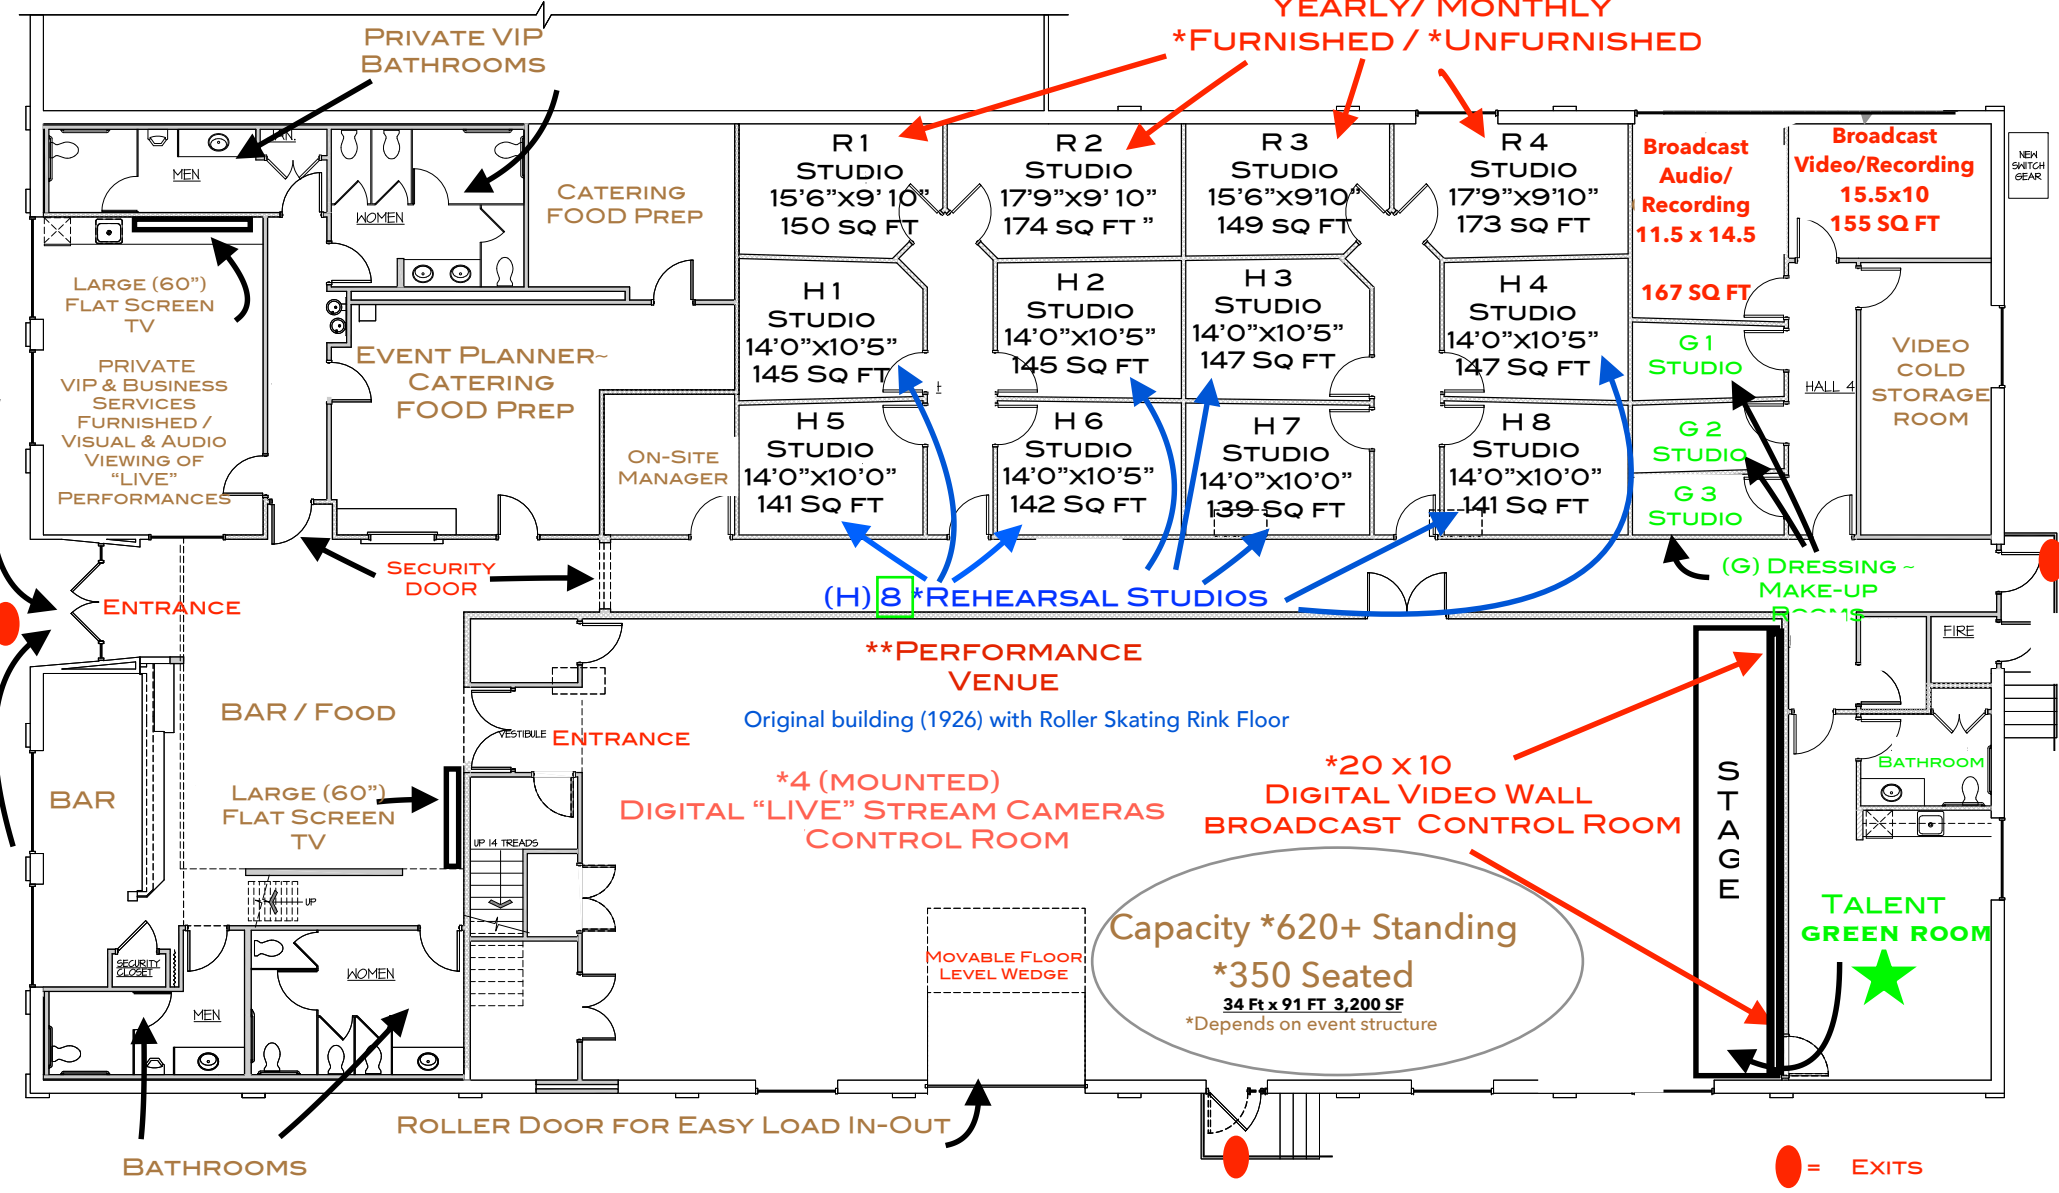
Yearly/ Monthly
*Furnished / *Unfurnished

Private VIP Bathrooms

MEN
FAN
WOMEN

Catering Food Prep

R 1 Studio 15'6"x9' 10" 150 sq ft
R 2 Studio 17'9"x9' 10" 174 sq ft "
R 3 Studio 15'6"x9'10" 149 sq ft
R 4 Studio 17'9"x9'10" 173 sq ft

Broadcast Audio/ Recording 11.5 x 14.5 167 SQ FT

Broadcast Video/Recording 15.5x10 155 SQ FT

NEW SWITCH GEAR

Large (60") Flat Screen TV

Private VIP & Business Services Furnished / Visual & Audio Viewing of "Live" Performances

Event Planner~ Catering Food Prep

H 1 Studio 14'0"x10'5" 145 Sq ft
H 2 Studio 14'0"x10'5" 145 Sq ft
H 3 Studio 14'0"x10'5" 147 Sq ft
H 4 Studio 14'0"x10'5" 147 Sq ft

G 1 Studio
HALL 4
Video cold storage room

On-Site Manager

H 5 Studio 14'0"x10'0" 141 Sq ft
H 6 Studio 14'0"x10'5" 142 Sq ft
H 7 Studio 14'0"x10'0" 139 Sq ft
H 8 Studio 14'0"x10'0" 141 Sq ft

G 2 Studio
G 3 Studio

Security Door
Entrance

(H) 8 *Rehearsal Studios

(G) Dressing ~ Make-up Rooms

FIRE

**Performance Venue
Original building (1926) with Roller Skating Rink Floor

BAR / FOOD
VESTIBULE
Entrance

BAR

Large (60") Flat Screen TV

*4 (mounted) Digital "Live" Stream Cameras Control Room

*20 x 10 Digital Video Wall Broadcast Control Room

S T A G E

Bathroom

UP 14 TREADS
UP

Security Closet
MEN
WOMEN

Movable Floor Level Wedge

Capacity *620+ Standing
*350 Seated
34 Ft x 91 FT 3,200 SF
*Depends on event structure

Talent Green Room

Roller Door for Easy Load In-Out

Bathrooms

= Exits